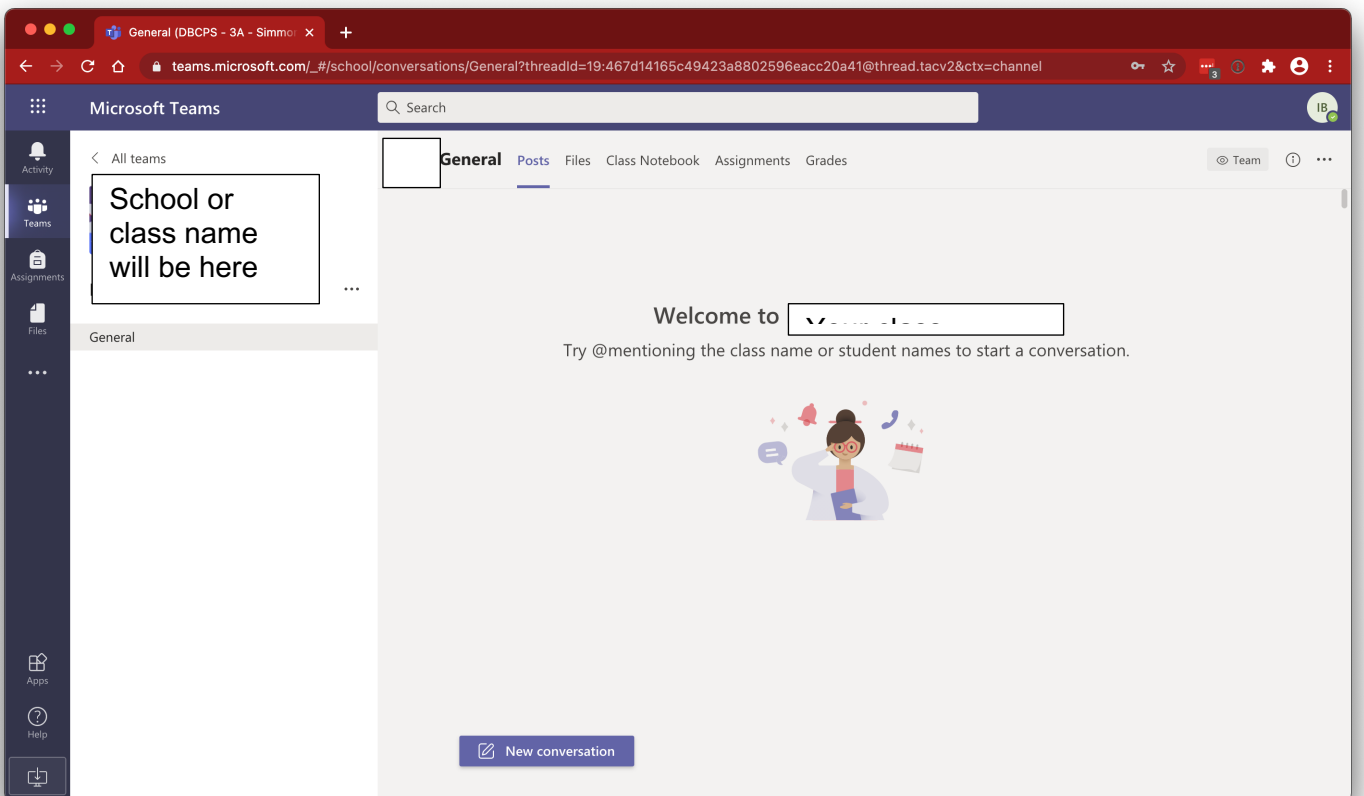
General (DBCPS - 3A - Simmo

teams.microsoft.com/_#/school/conversations/General?threadId=19:467d14165c49423a8802596eacc20a41@thread.tacv2&ctx=channel

3

Microsoft Teams

Search

IB

Activity

Teams

Assignments

Files

...

Apps

Help

All teams

School or class name will be here

...

General

General Posts Files Class Notebook Assignments Grades

Team

...

Welcome to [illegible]

Try @mentioning the class name or student names to start a conversation.

New conversation